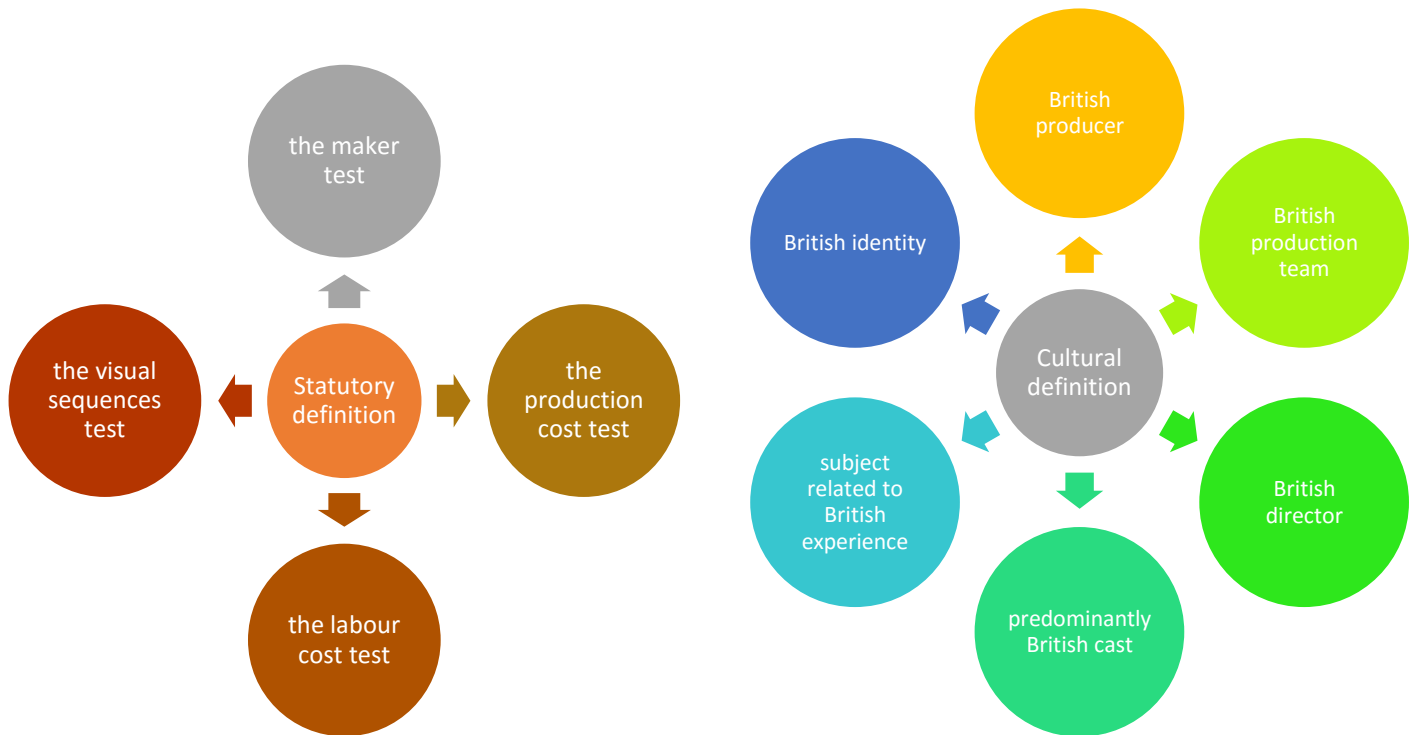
the maker test

the visual sequences test

Statutory definition

the production cost test

the labour cost test

British producer

British identity

British production team

Cultural definition

subject related to British experience

British director

predominantly British cast